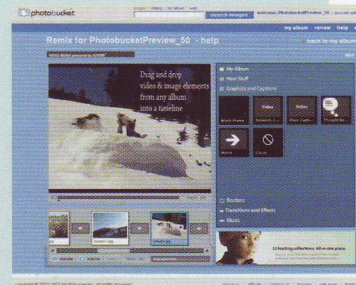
photobucket

search images

Remix for PhotobucketPreview_50 - help

my album | remix | help

back to my album

Drag and drop video & image elements from any album into a timeline

My Album

New Stuff

Graphics and Captions

Video

Video

Borders

Transitions and Effects

Music